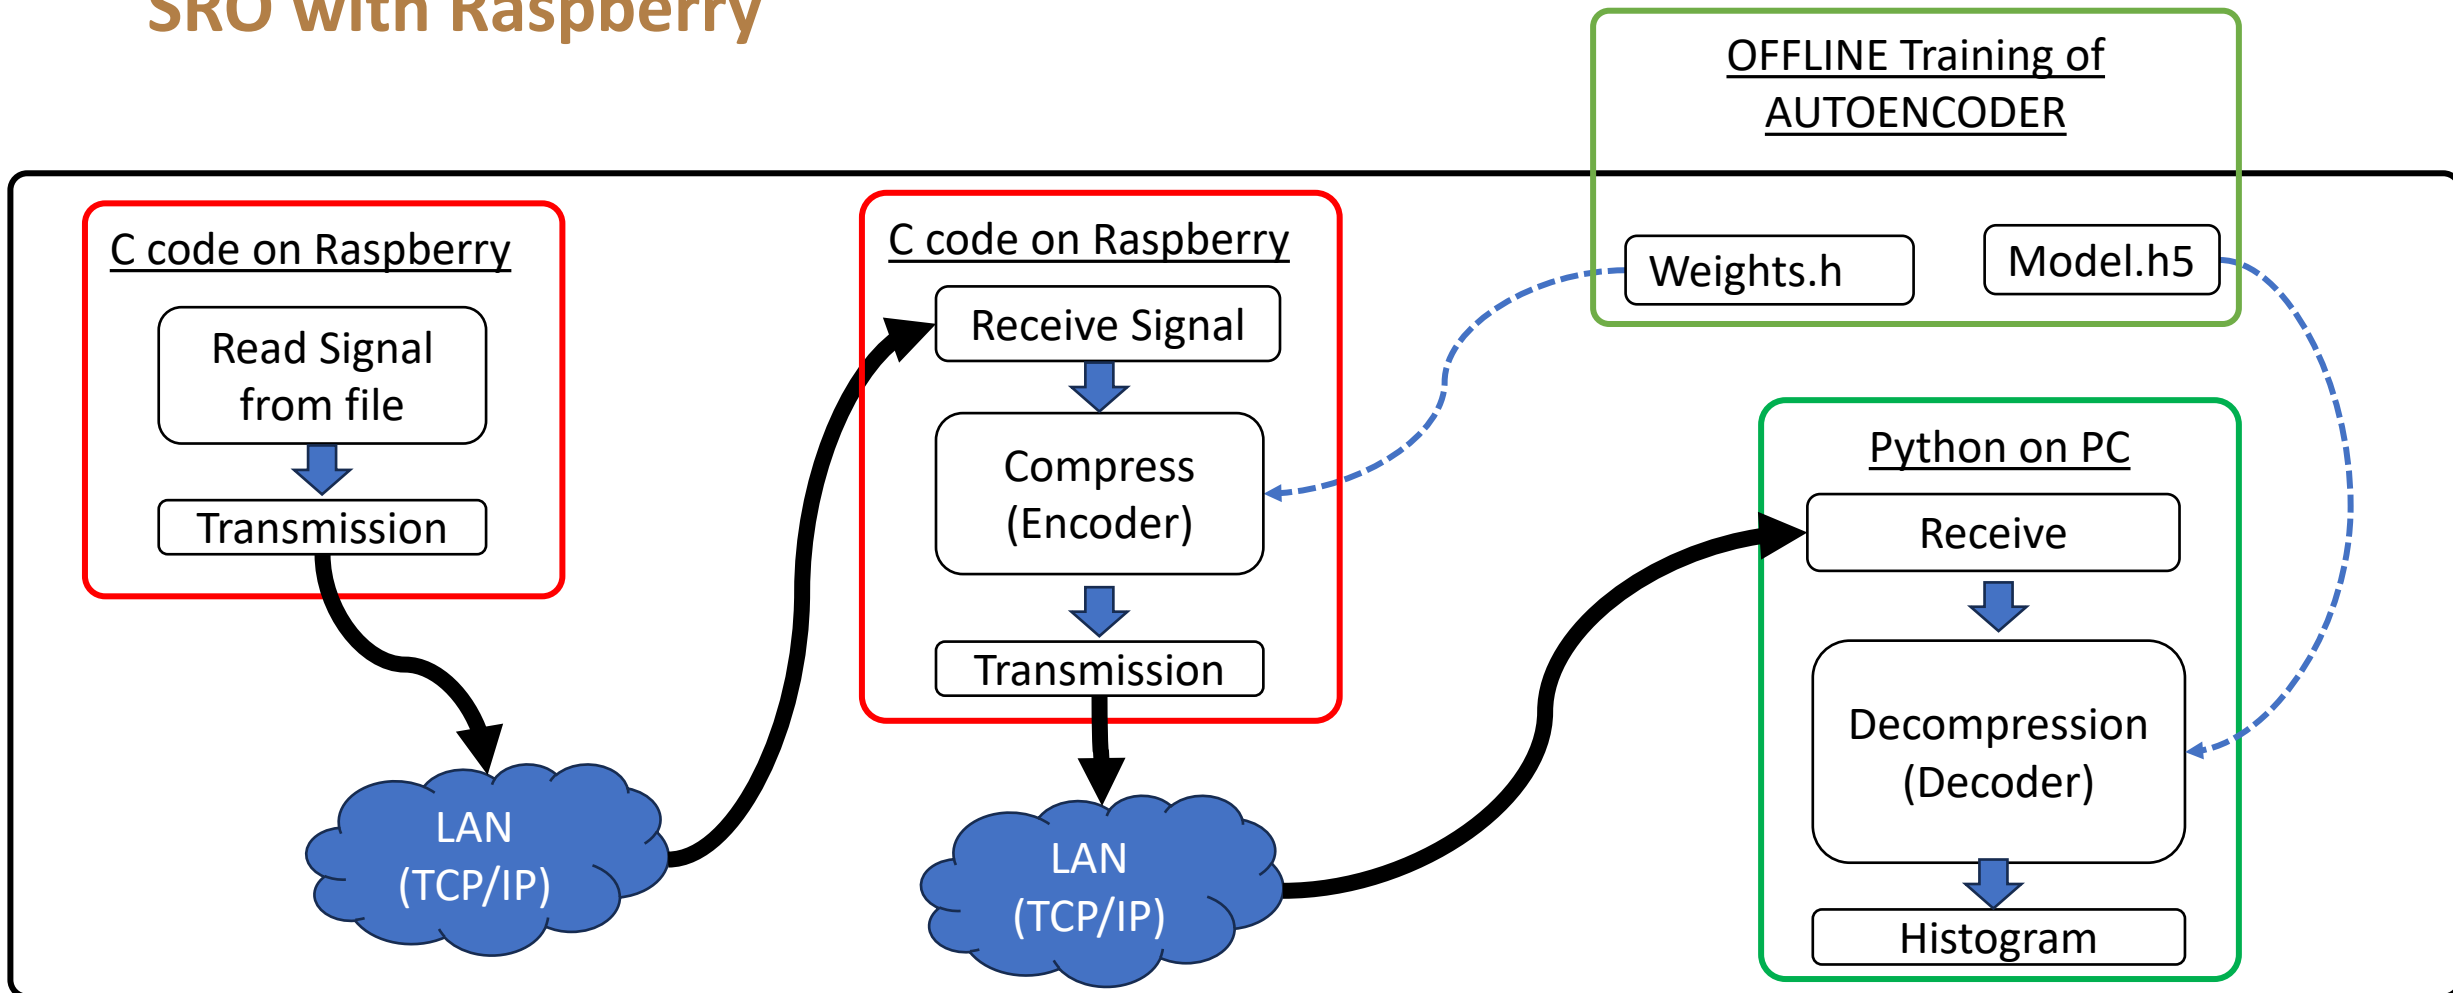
SRO with Raspberry

OFFLINE Training of AUTOENCODER

Weights.h

Model.h5

C code on Raspberry

Read Signal from file

Transmission

LAN (TCP/IP)

C code on Raspberry

Receive Signal

Compress (Encoder)

Transmission

LAN (TCP/IP)

Python on PC

Receive

Decompression (Decoder)

Histogram